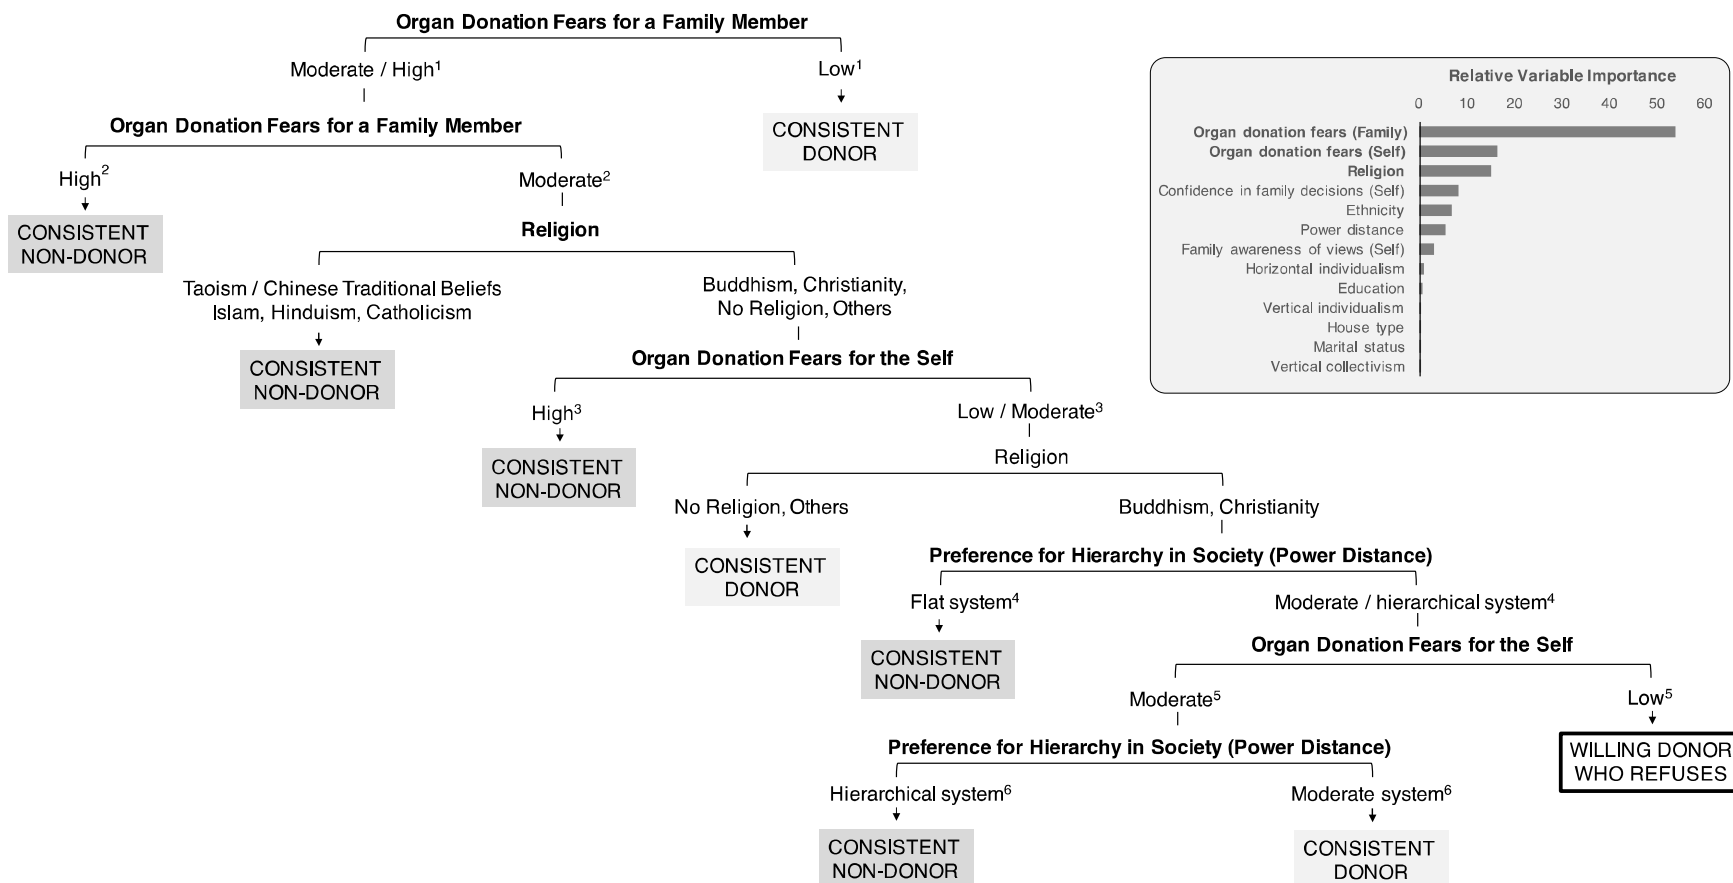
Organ Donation Fears for a Family Member

Moderate / High$^1$

Low$^1$

CONSISTENT DONOR

Organ Donation Fears for a Family Member

High$^2$

CONSISTENT NON-DONOR

Moderate$^2$

Religion

Taoism / Chinese Traditional Beliefs Islam, Hinduism, Catholicism

CONSISTENT NON-DONOR

Buddhism, Christianity, No Religion, Others

Organ Donation Fears for the Self

High$^3$

CONSISTENT NON-DONOR

Low / Moderate$^3$

Religion

No Religion, Others

CONSISTENT DONOR

Buddhism, Christianity

Preference for Hierarchy in Society (Power Distance)

Flat system$^4$

CONSISTENT NON-DONOR

Moderate / hierarchical system$^4$

Organ Donation Fears for the Self

Moderate$^5$

Low$^5$

WILLING DONOR WHO REFUSES

Preference for Hierarchy in Society (Power Distance)

Hierarchical system$^6$

CONSISTENT NON-DONOR

Moderate system$^6$

CONSISTENT DONOR

Relative Variable Importance

0 10 20 30 40 50 60

Organ donation fears (Family)
Organ donation fears (Self)
Religion
Confidence in family decisions (Self)
Ethnicity
Power distance
Family awareness of views (Self)
Horizontal individualism
Education
Vertical individualism
House type
Marital status
Vertical collectivism